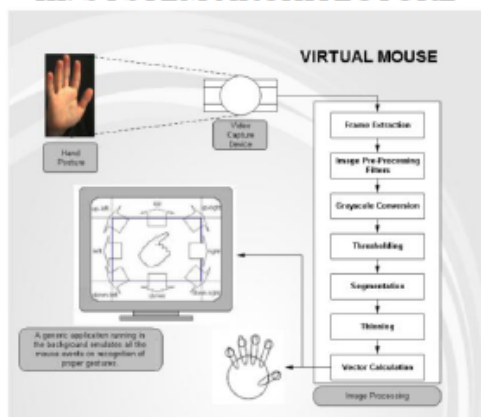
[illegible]

VIRTUAL MOUSE

Hand Posture

Video Capture Device

Frame Extraction

Image Pre-Processing Filters

Grayscale Conversion

Thresholding

Segmentation

Thinning

Vector Calculation

Image Processing

up-left

up

up-right

left

right

down-left

down

down-right

A generic application running in the background simulates all the mouse events on recognition of proper gestures.